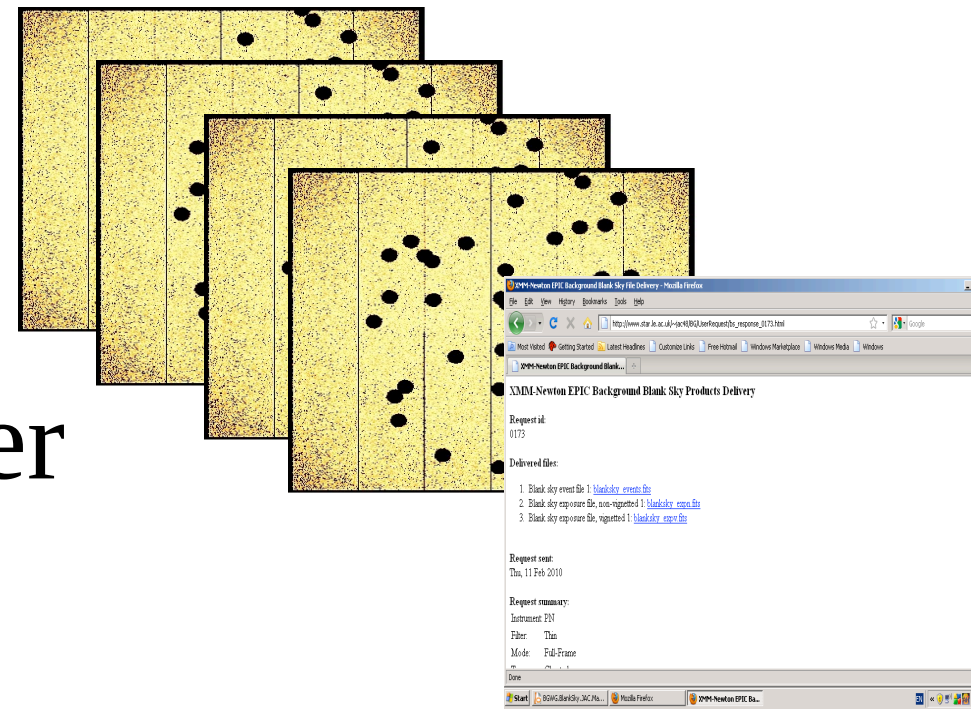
er

XMM-Newton EPIC Background Blank Sky File Delivery - Mozilla Firefox

File Edit View History Bookmarks Tools Help

http://www.star.le.ac.uk/~jac48/BG/UserRequest/bs_response_0173.html

Google

Most Visited Getting Started Latest Headlines Customize Links Free Hotmail Windows Marketplace Windows Media Windows

XMM-Newton EPIC Background Blank...

XMM-Newton EPIC Background Blank Sky Products Delivery

Request id:
0173

Delivered files:

1. Blank sky event file 1: blanksky_events.fits
2. Blank sky exposure file, non-vignetted 1: blanksky_expn.fits
3. Blank sky exposure file, vignetted 1: blanksky_expv.fits

Request sent:
Thu, 11 Feb 2010

Request summary:
Instrument: PN
Filter: Thin
Mode: Full-Frame
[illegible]

Done

Start BGWG.BlankSky.JAC.Ma... Mozilla Firefox XMM-Newton EPIC Ba...